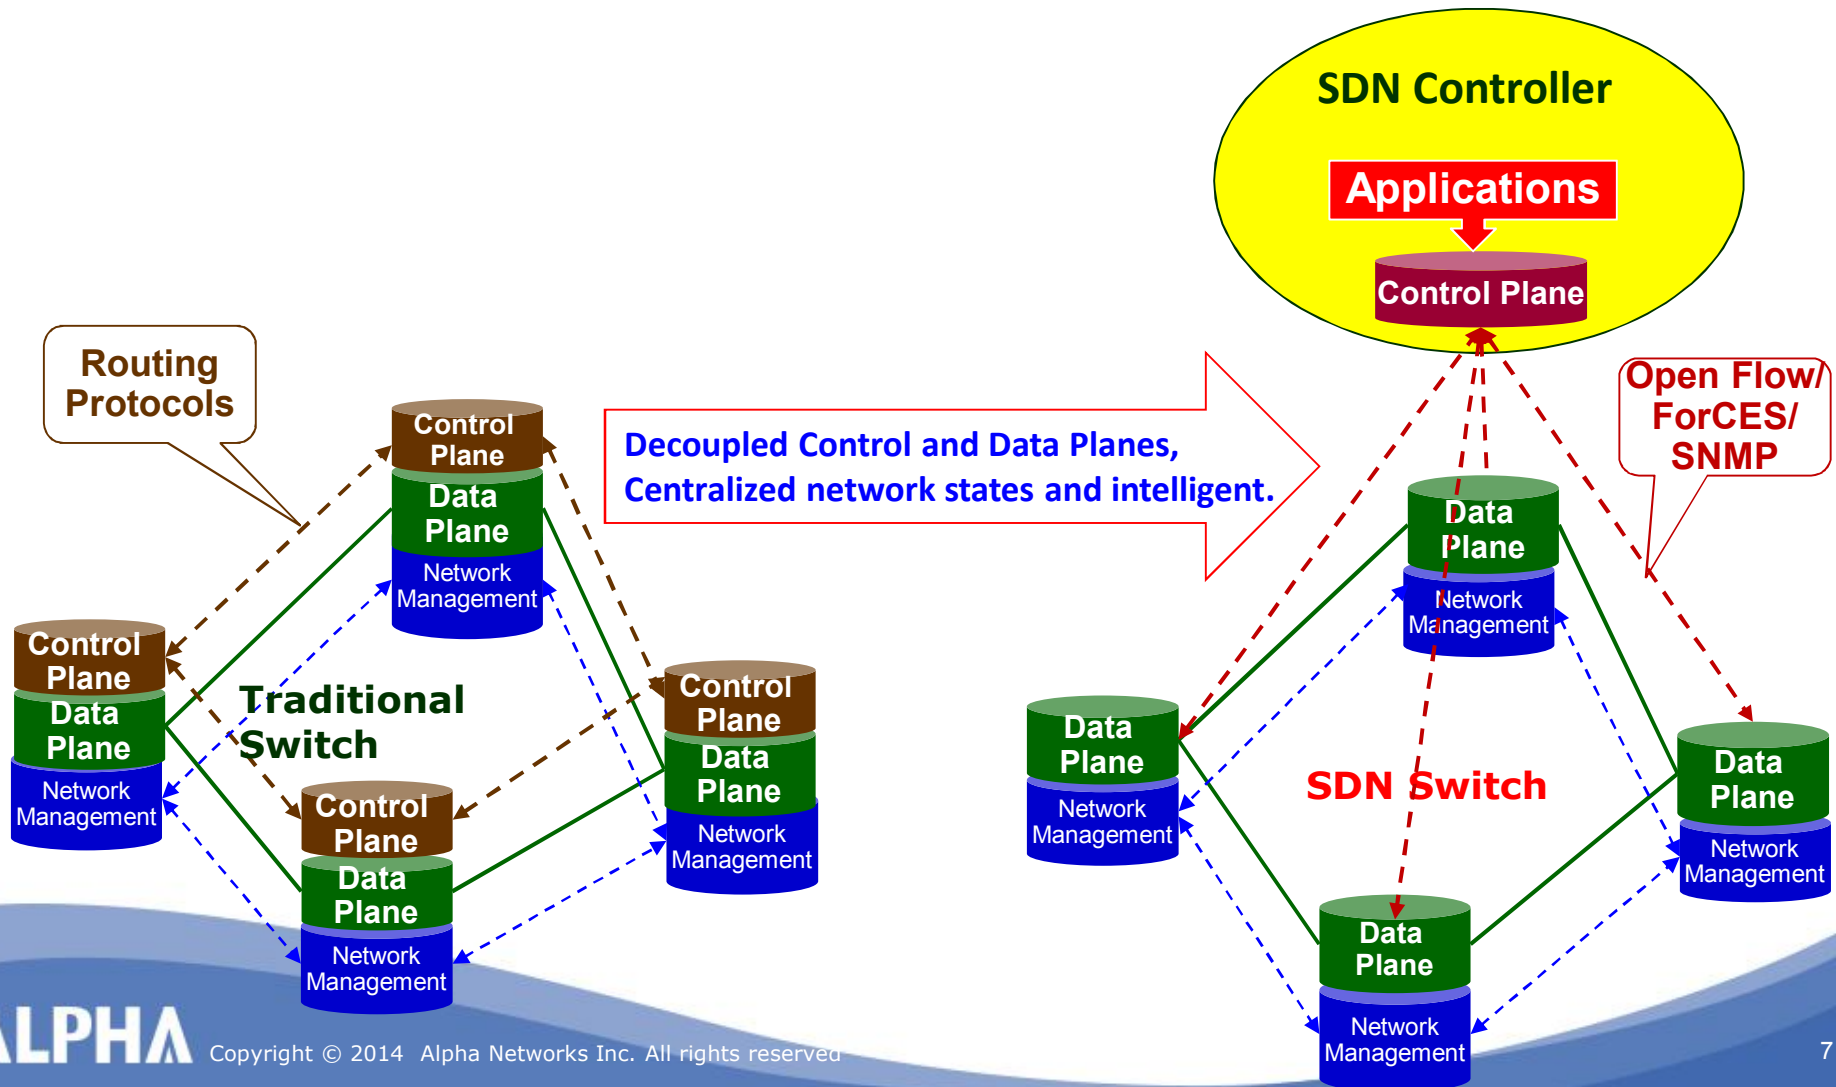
SDN Controller

Applications

Control Plane

Routing Protocols

Control Plane
Data Plane
Network Management

Decoupled Control and Data Planes,
Centralized network states and intelligent.

Open Flow/ ForCES/ SNMP

Control Plane
Data Plane
Network Management

Traditional Switch

Control Plane
Data Plane
Network Management

Control Plane
Data Plane
Network Management

Data Plane
Network Management

Data Plane
Network Management

SDN Switch

Data Plane
Network Management

Data Plane
Network Management

ALPHA Copyright © 2014 Alpha Networks Inc. All rights reserved

7